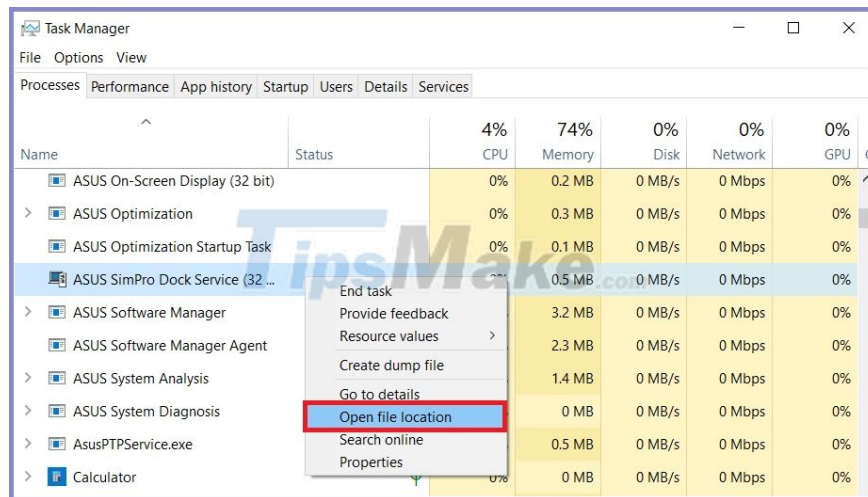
Task Manager

File Options View

Processes Performance App history Startup Users Details Services

| Name | Status | 4% CPU | 74% Memory | 0% Disk | 0% Network | 0% GPU |
|---|---|---|---|---|---|---|
| ASUS On-Screen Display (32 bit) | | 0% | 0.2 MB | 0 MB/s | 0 Mbps | 0% |
| ASUS Optimization | | 0% | 0.3 MB | 0 MB/s | 0 Mbps | 0% |
| ASUS Optimization Startup Task | | 0% | 0.1 MB | 0 MB/s | 0 Mbps | 0% |
| ASUS SimPro Dock Service (32 ... | | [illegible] | 0.5 MB | 0 MB/s | 0 Mbps | 0% |
| ASUS Software Manager | | | 3.2 MB | 0 MB/s | 0 Mbps | 0% |
| ASUS Software Manager Agent | | | 2.3 MB | 0 MB/s | 0 Mbps | 0% |
| ASUS System Analysis | | | 1.4 MB | 0 MB/s | 0 Mbps | 0% |
| ASUS System Diagnosis | | | 0 MB | 0 MB/s | 0 Mbps | 0% |
| AsusPTPService.exe | | | 0.5 MB | 0 MB/s | 0 Mbps | 0% |
| Calculator | | 0% | 0 MB | 0 MB/s | 0 Mbps | 0% |

End task
Provide feedback
Resource values
Create dump file
Go to details
Open file location
Search online
Properties

TipsMake.com